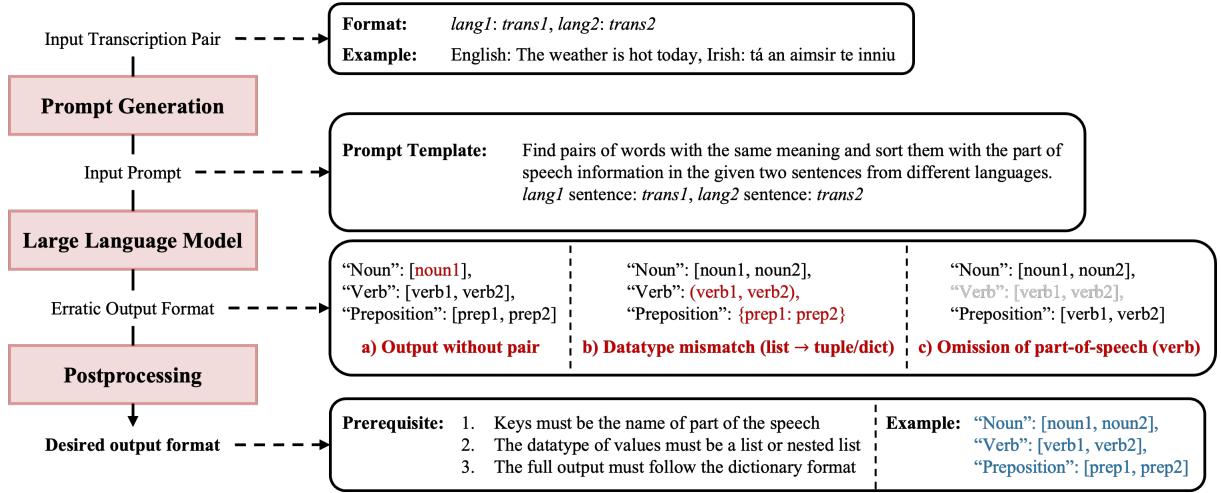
Input Transcription Pair

Format: *lang1*: *trans1*, *lang2*: *trans2*

Example: English: The weather is hot today, Irish: tá an aimsir te inniu

Prompt Generation

Input Prompt

Prompt Template: Find pairs of words with the same meaning and sort them with the part of speech information in the given two sentences from different languages. *lang1* sentence: *trans1*, *lang2* sentence: *trans2*

Large Language Model

Erratic Output Format

"Noun": [noun1], "Verb": [verb1, verb2], "Preposition": [prep1, prep2]

a) Output without pair

"Noun": [noun1, noun2], "Verb": (verb1, verb2), "Preposition": {prep1: prep2}

b) Datatype mismatch (list → tuple/dict)

"Noun": [noun1, noun2], "Verb": [verb1, verb2], "Preposition": [verb1, verb2]

c) Omission of part-of-speech (verb)

Postprocessing

Desired output format

Prerequisite:
1. Keys must be the name of part of the speech
2. The datatype of values must be a list or nested list
3. The full output must follow the dictionary format

Example: "Noun": [noun1, noun2], "Verb": [verb1, verb2], "Preposition": [prep1, prep2]